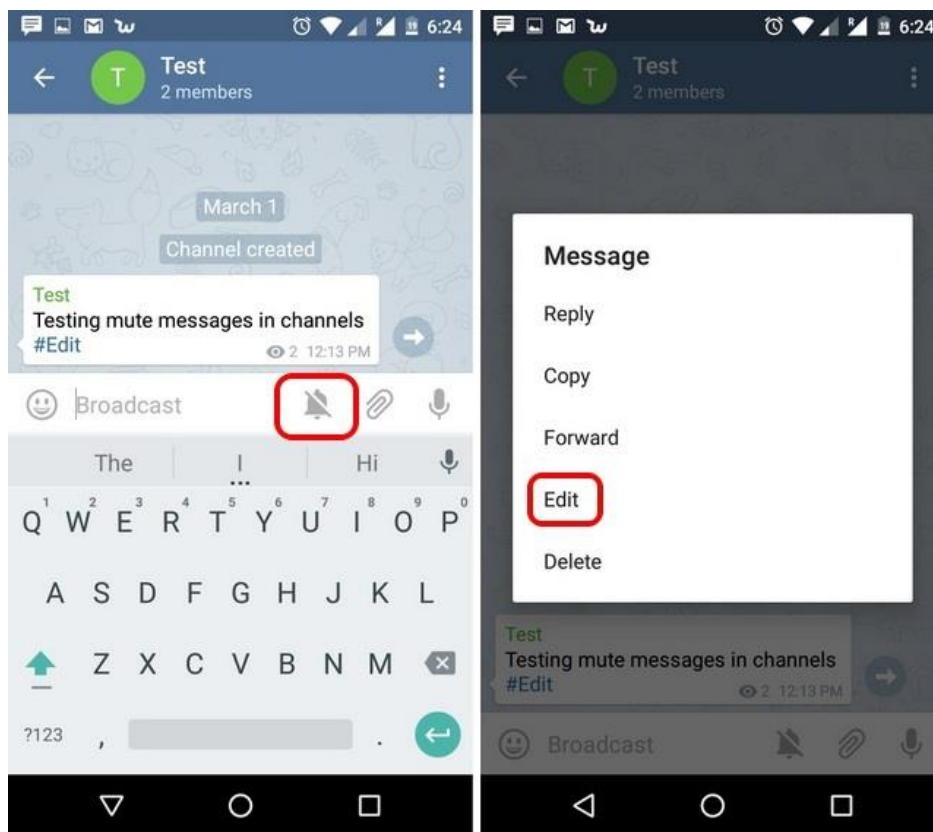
6:24

T Test
2 members

March 1

Channel created

Test
Testing mute messages in channels
#Edit
2 12:13 PM

Broadcast

The | I | Hi

Q W E R T Y U I O P
1 2 3 4 5 6 7 8 9 0

A S D F G H J K L

Z X C V B N M

?123 , .

6:24

T Test
2 members

Message

Reply

Copy

Forward

Edit

Delete

Test
Testing mute messages in channels
#Edit
2 12:13 PM

Broadcast